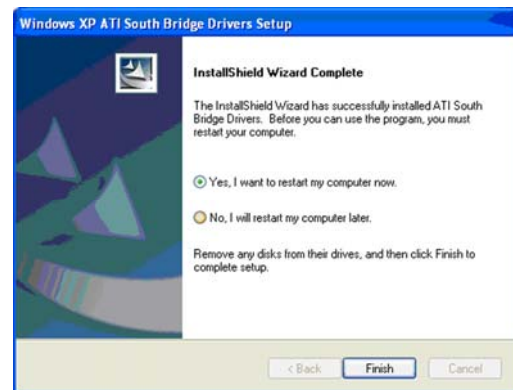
Windows XP ATI South Bridge Drivers Setup

InstallShield Wizard Complete

The InstallShield Wizard has successfully installed ATI South Bridge Drivers. Before you can use the program, you must restart your computer.

Yes, I want to restart my computer now.

No, I will restart my computer later.

Remove any disks from their drives, and then click Finish to complete setup.

< Back

Finish

Cancel